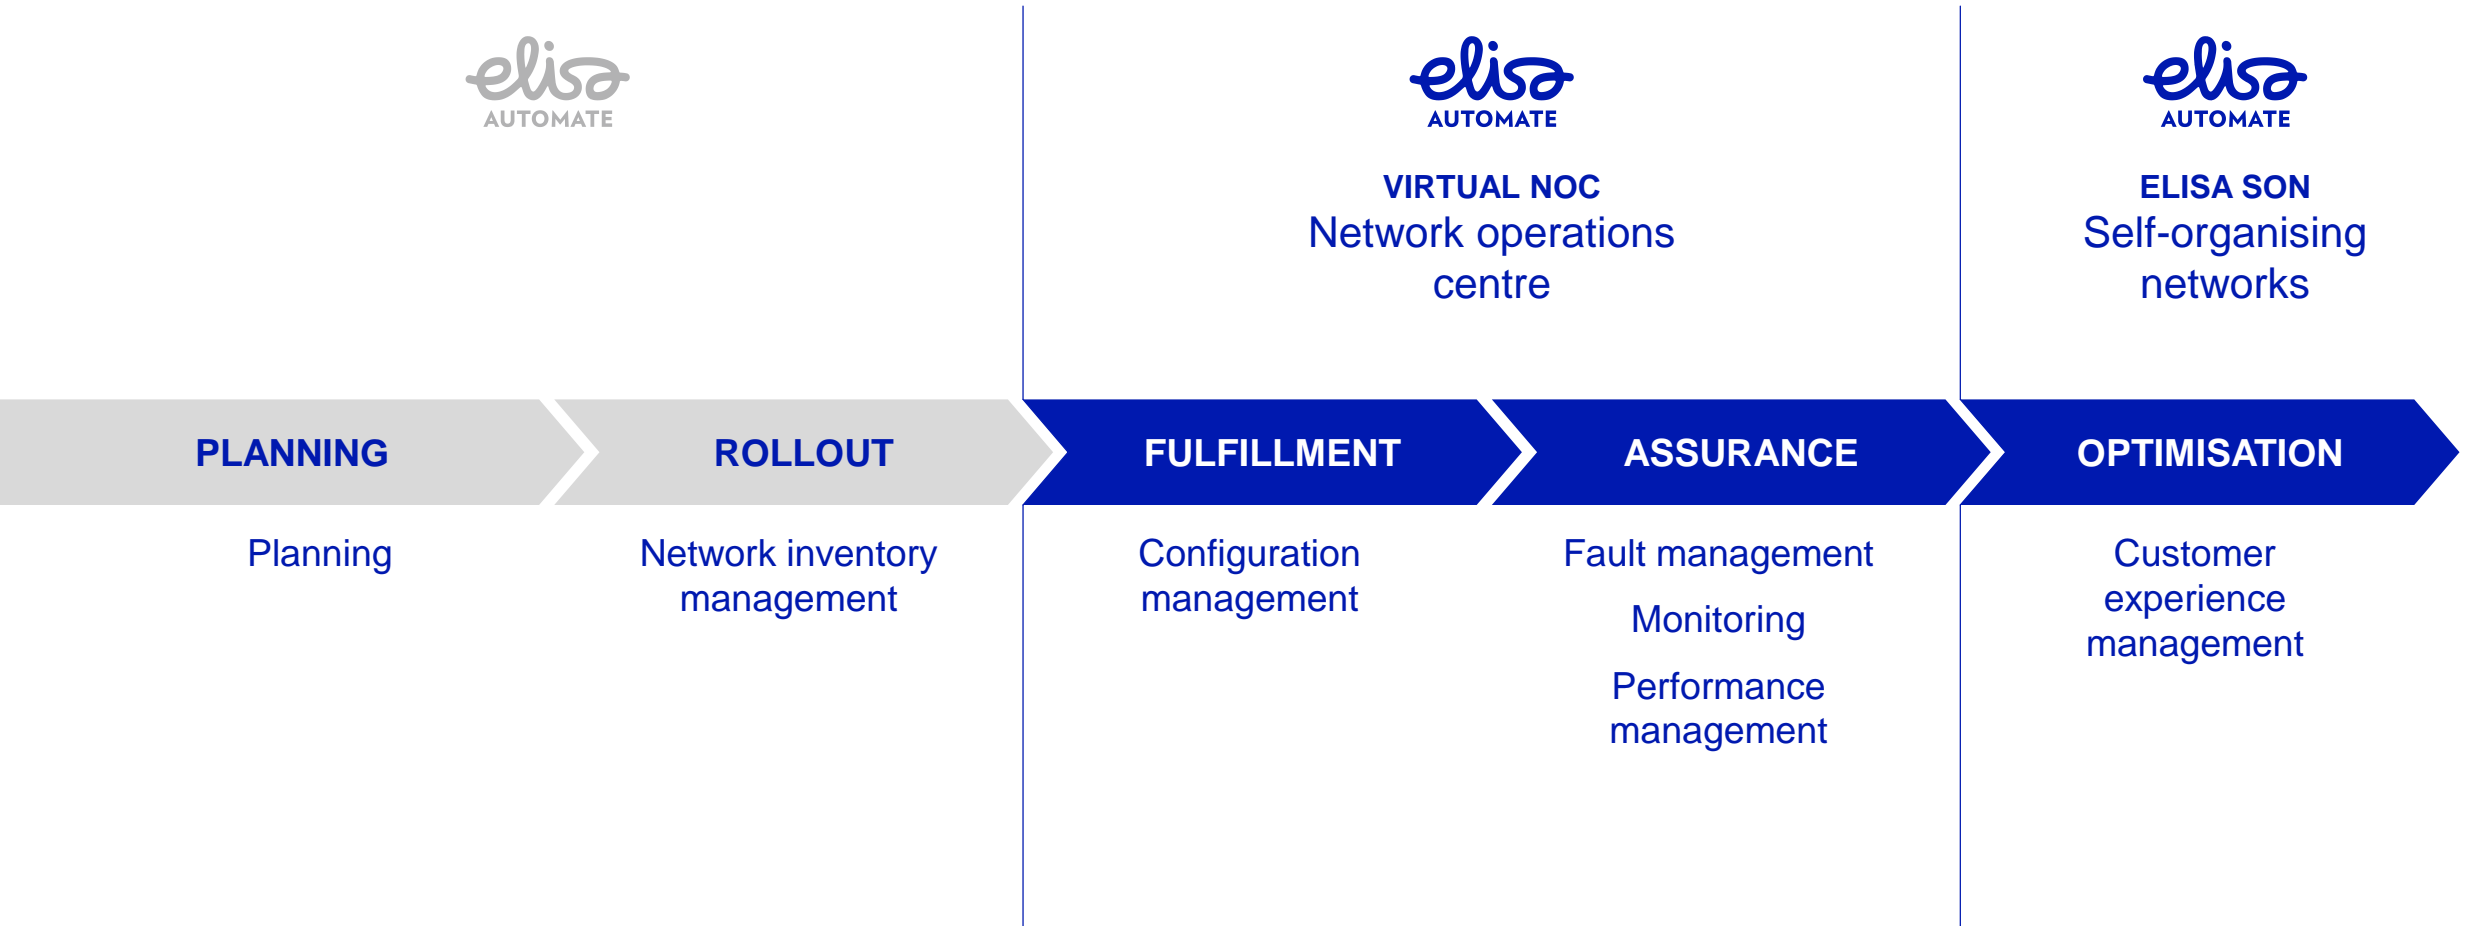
elisa AUTOMATE

elisa AUTOMATE

VIRTUAL NOC
Network operations centre

elisa AUTOMATE

ELISA SON
Self-organising networks

PLANNING

ROLLOUT

FULFILLMENT

ASSURANCE

OPTIMISATION

Planning

Network inventory management

Configuration management

Fault management

Monitoring

Performance management

Customer experience management